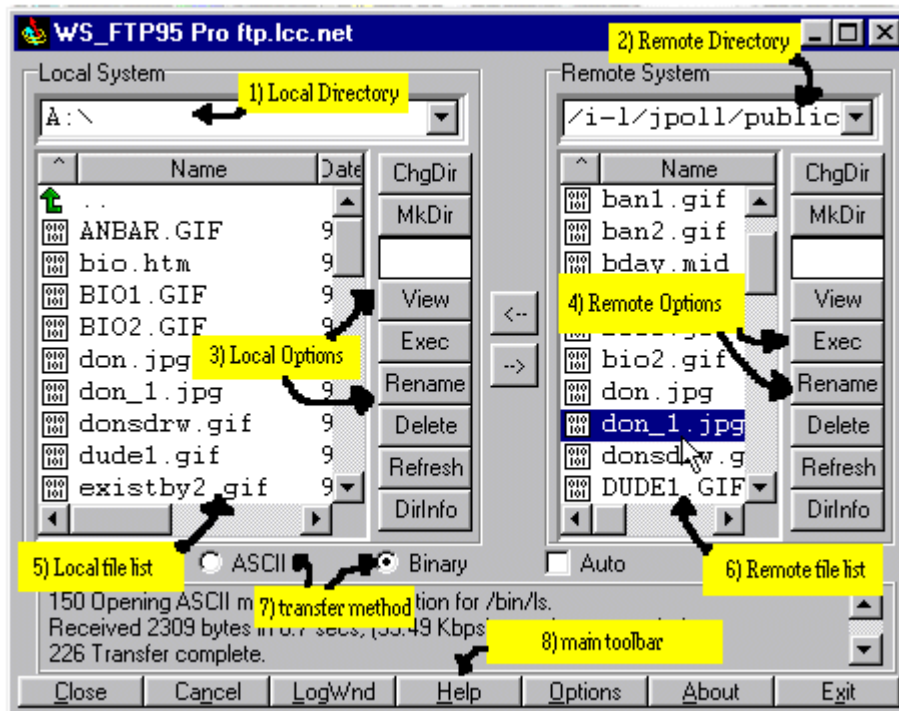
WS_FTP95 Pro ftp.lcc.net

2) Remote Directory

Local System

1) Local Directory

A:\

| ^ | Name | Date |
|---|---|---|
| | .. | |
| | ANBAR.GIF | 9 |
| | bio.htm | 9 |
| | BIO1.GIF | 9 |
| | BIO2.GIF | 9 |
| | don.jpg | 9 |
| | don_1.jpg | 9 |
| | donsdrw.gif | 9 |
| | dude1.gif | 9 |
| | existby2.gif | 9 |

ChgDir
MkDir
View
Exec
Rename
Delete
Refresh
DirInfo

3) Local Options

<--
-->

Remote System

/i-l/jpoll/public

| ^ | Name |
|---|---|
| | ban1.gif |
| | ban2.gif |
| | bday.mid |
| | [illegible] |
| | bio2.gif |
| | don.jpg |
| | don_1.jpg |
| | donsdrw.g |
| | DUDE1.GIF |

4) Remote Options

ChgDir
MkDir
View
Exec
Rename
Delete
Refresh
DirInfo

5) Local file list

ASCII

Binary

Auto

6) Remote file list

150 Opening ASCII m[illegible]tion for /bin/ls.
7) transfer method
Received 2309 bytes in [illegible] secs, ([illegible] Kbps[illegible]
8) main toolbar
226 Transfer complete.

Close | Cancel | LogWnd | Help | Options | About | Exit